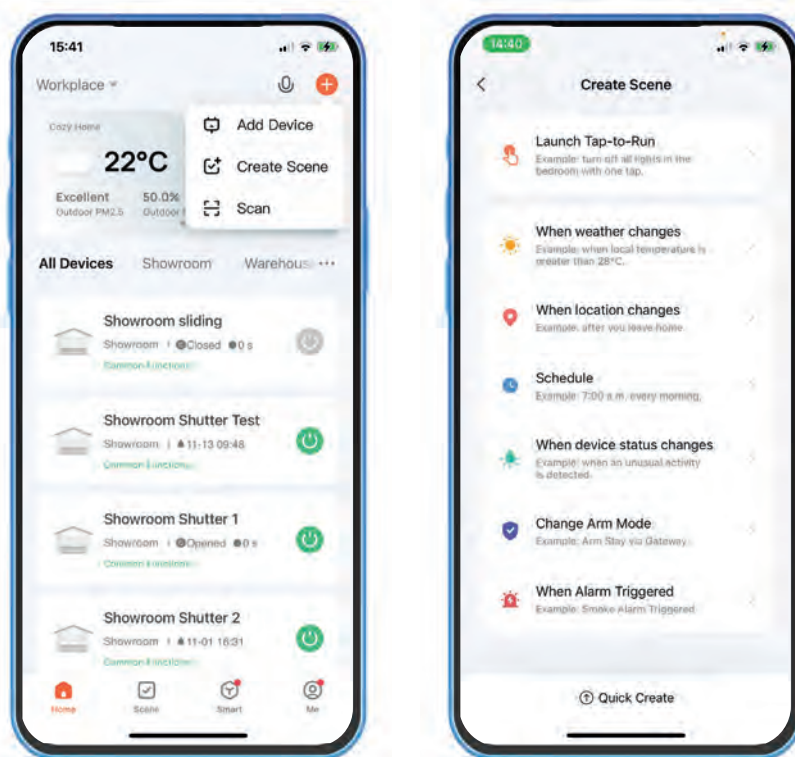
15:41

Workplace

Cozy Home

22°C

Excellent
Outdoor PM2.5

50.0%
Outdoor

Add Device

Create Scene

Scan

All Devices Showroom Warehous ···

Showroom sliding
Showroom | Closed 0 s
Common Functions

Showroom Shutter Test
Showroom | 11-13 09:48
Common Functions

Showroom Shutter 1
Showroom | Opened 0 s
Common Functions

Showroom Shutter 2
Showroom | 11-01 16:31
Common Functions

Home Scene Smart Me

14:40

Create Scene

Launch Tap-to-Run
Example: turn off all lights in the bedroom with one tap.

When weather changes
Example: when local temperature is greater than 28°C.

When location changes
Example: after you leave home.

Schedule
Example: 7:00 a.m. every morning.

When device status changes
Example: when an unusual activity is detected.

Change Arm Mode
Example: Arm Stay via Gateway.

When Alarm Triggered
Example: Smoke Alarm Triggered

Quick Create